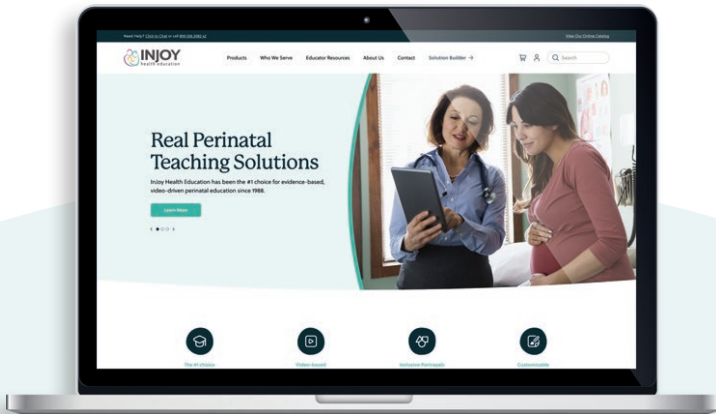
Need Help? Click to Chat or call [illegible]
View Our Online Catalog

INJOY health education
Products
Who We Serve
Educator Resources
About Us
Contact
Solution Builder →
Search

Real Perinatal Teaching Solutions
InJoy Health Education has been the #1 choice for evidence-based, video-driven perinatal education since 1988.
Learn More

The #1 choice
Video-based
Inclusive Portrayals
Customizable